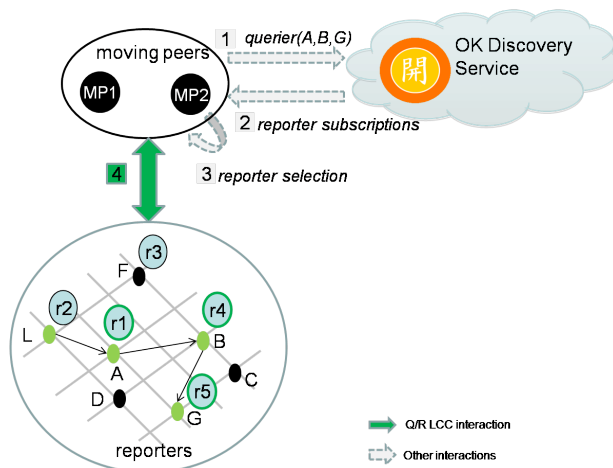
moving peers

MP1

MP2

1 querier(A,B,G)

OK Discovery Service

開

2 reporter subscriptions

3 reporter selection

4

r3

F

r2

r1

r4

L

B

A

C

r5

D

G

reporters

Q/R LCC interaction

Other interactions